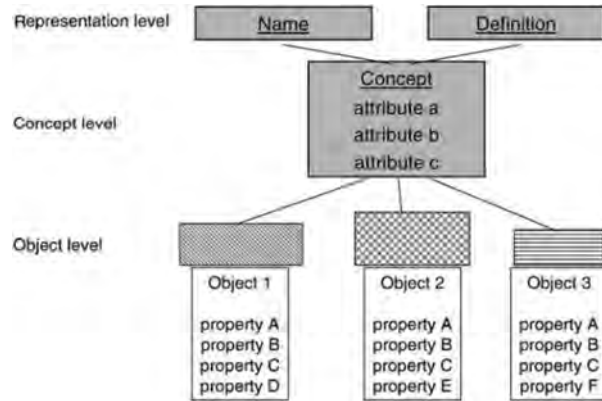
Representation level

Name

Definition

Concept level

Concept
attribute a
attribute b
attribute c

Object level

Object 1
property A
property B
property C
property D

Object 2
property A
property B
property C
property E

Object 3
property A
property B
property C
property F